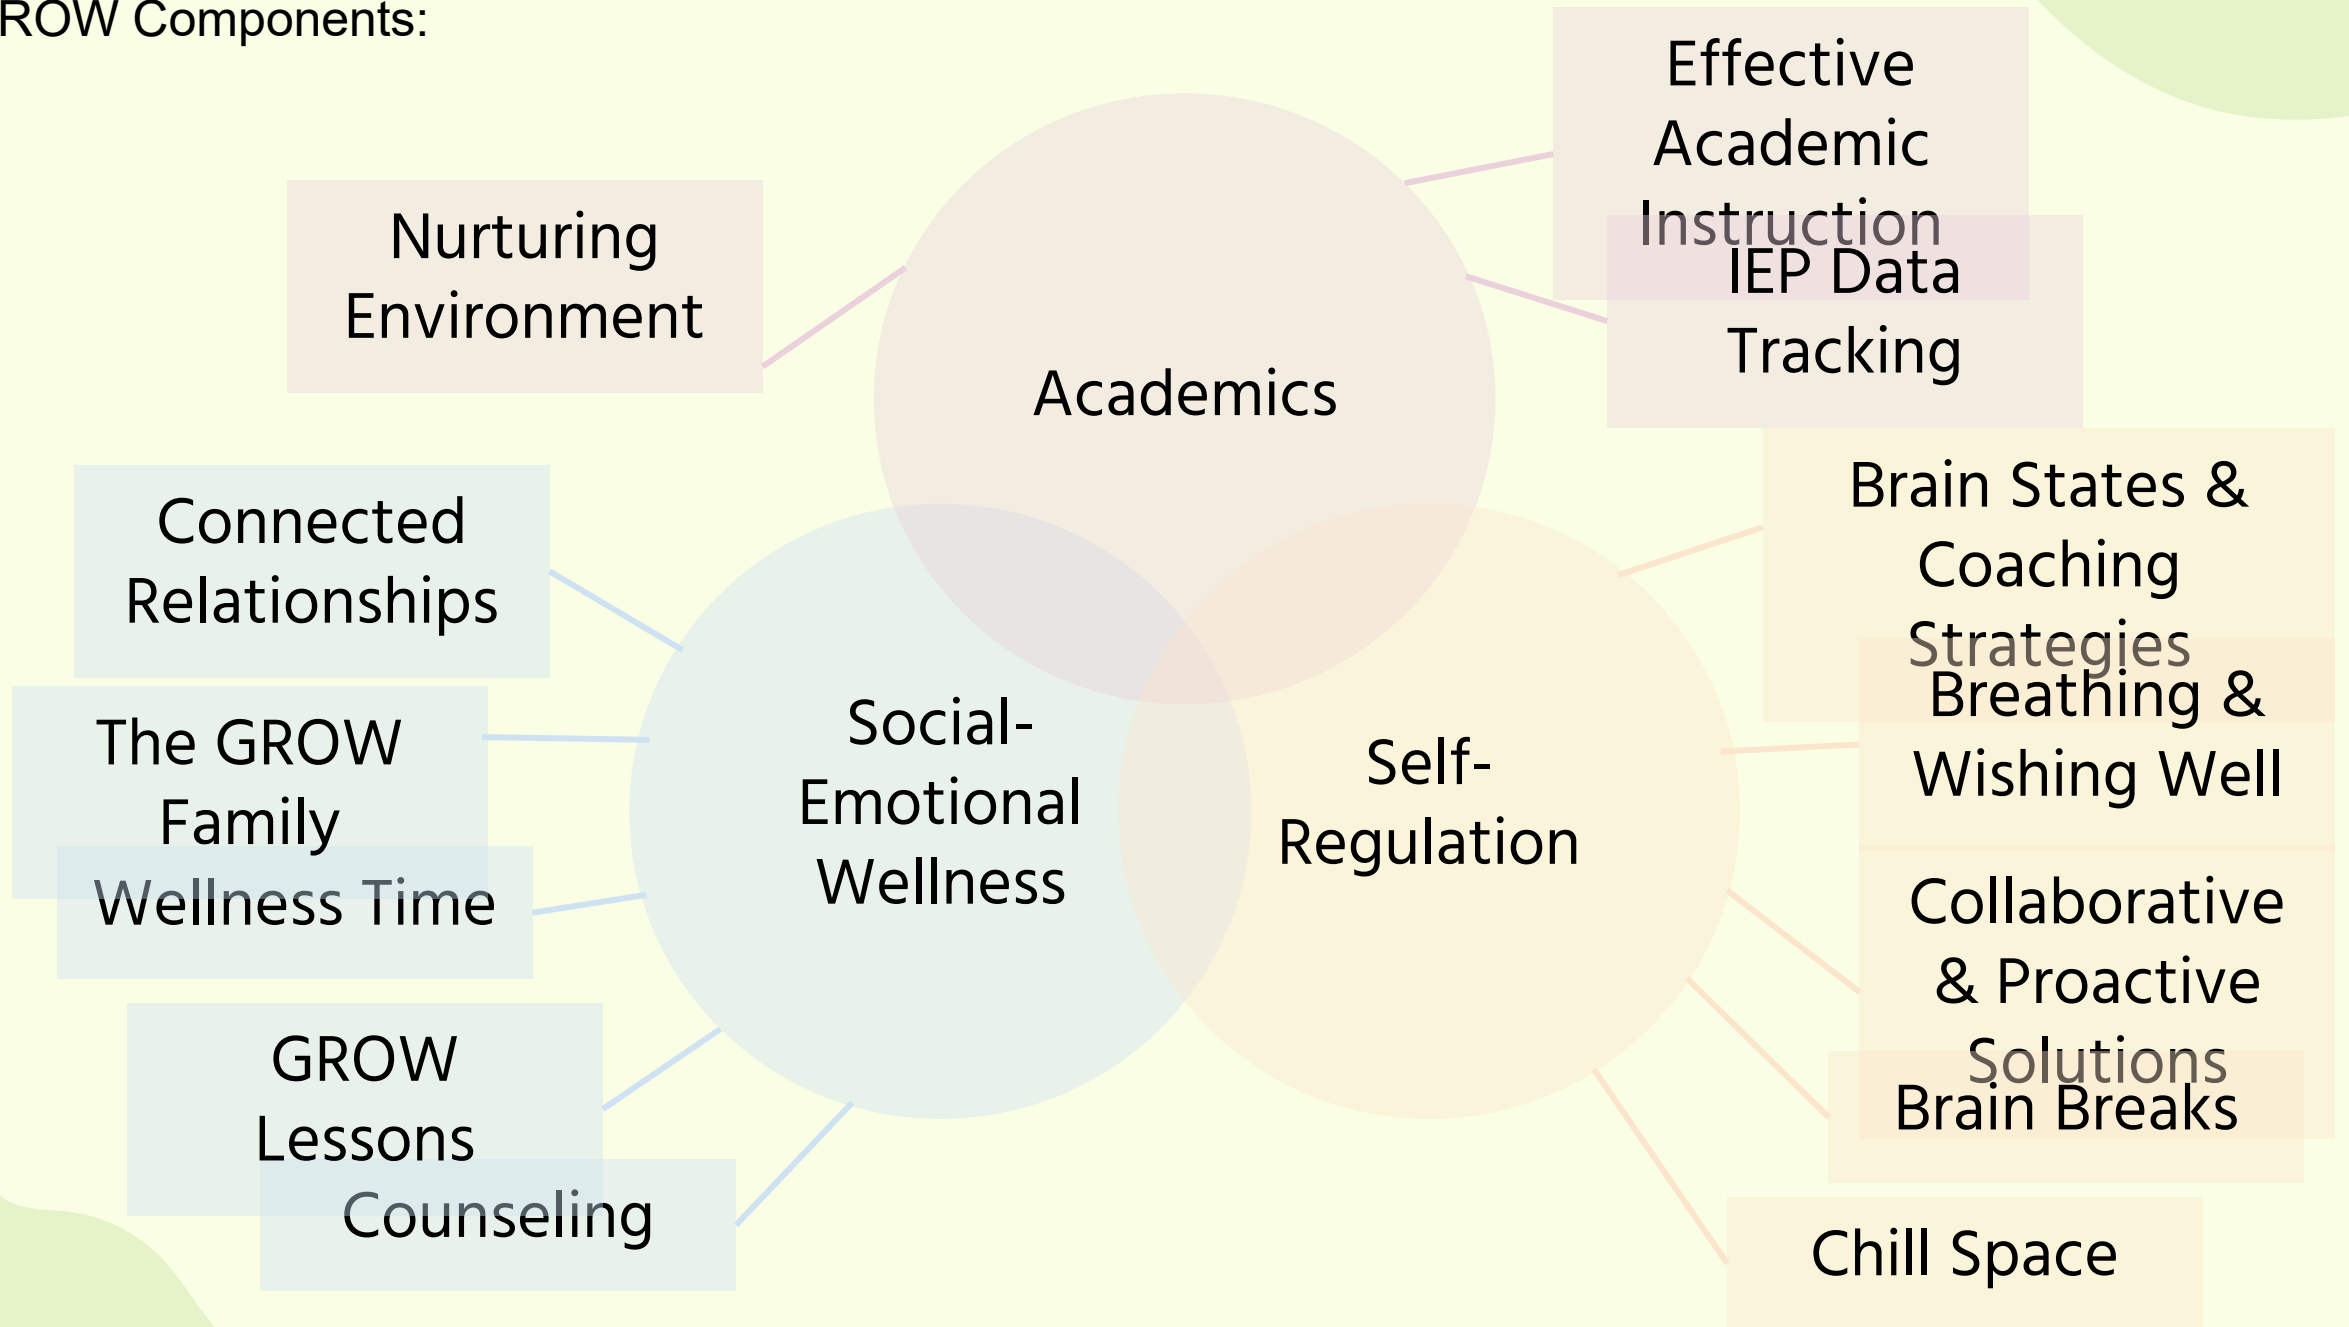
ROW Components:

Effective Academic Instruction

Nurturing Environment

Academics

IEP Data Tracking

Brain States & Coaching Strategies

Connected Relationships

The GROW Family

Social-Emotional Wellness

Self-Regulation

Breathing & Wishing Well

Wellness Time

Collaborative & Proactive Solutions

GROW Lessons

Brain Breaks

Counseling

Chill Space